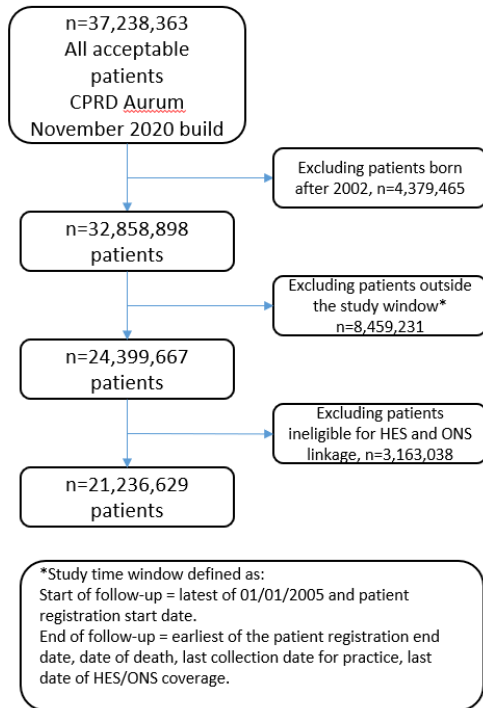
n=37,238,363
All acceptable patients
CPRD Aurum
November 2020 build

Excluding patients born after 2002, n=4,379,465

n=32,858,898
patients

Excluding patients outside the study window*
n=8,459,231

n=24,399,667
patients

Excluding patients ineligible for HES and ONS linkage, n=3,163,038

n=21,236,629
patients

*Study time window defined as:
Start of follow-up = latest of 01/01/2005 and patient registration start date.
End of follow-up = earliest of the patient registration end date, date of death, last collection date for practice, last date of HES/ONS coverage.